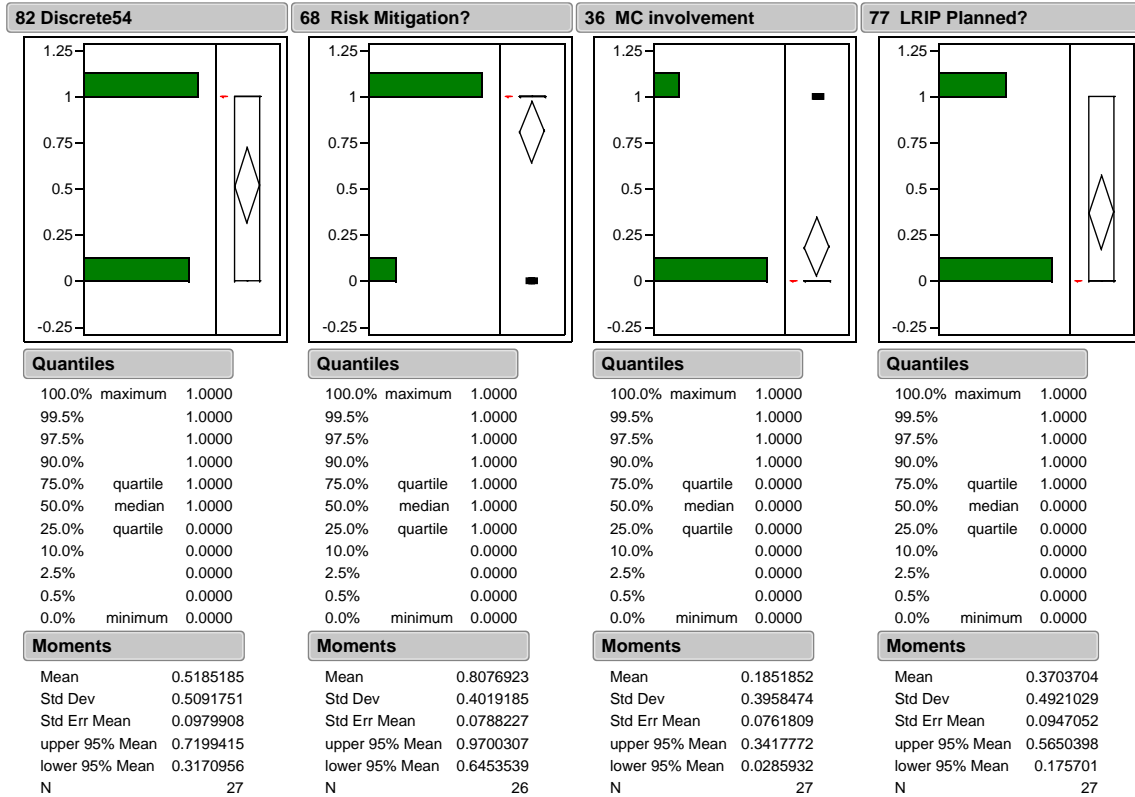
82 Discrete54

1.25
1
0.75
0.5
0.25
0
-0.25

Quantiles

| | | |
|---|---|---|
| 100.0% | maximum | 1.0000 |
| 99.5% | | 1.0000 |
| 97.5% | | 1.0000 |
| 90.0% | | 1.0000 |
| 75.0% | quartile | 1.0000 |
| 50.0% | median | 1.0000 |
| 25.0% | quartile | 0.0000 |
| 10.0% | | 0.0000 |
| 2.5% | | 0.0000 |
| 0.5% | | 0.0000 |
| 0.0% | minimum | 0.0000 |

Moments

| | |
|---|---|
| Mean | 0.5185185 |
| Std Dev | 0.5091751 |
| Std Err Mean | 0.0979908 |
| upper 95% Mean | 0.7199415 |
| lower 95% Mean | 0.3170956 |
| N | 27 |

68 Risk Mitigation?

1.25
1
0.75
0.5
0.25
0
-0.25

Quantiles

| | | |
|---|---|---|
| 100.0% | maximum | 1.0000 |
| 99.5% | | 1.0000 |
| 97.5% | | 1.0000 |
| 90.0% | | 1.0000 |
| 75.0% | quartile | 1.0000 |
| 50.0% | median | 1.0000 |
| 25.0% | quartile | 1.0000 |
| 10.0% | | 0.0000 |
| 2.5% | | 0.0000 |
| 0.5% | | 0.0000 |
| 0.0% | minimum | 0.0000 |

Moments

| | |
|---|---|
| Mean | 0.8076923 |
| Std Dev | 0.4019185 |
| Std Err Mean | 0.0788227 |
| upper 95% Mean | 0.9700307 |
| lower 95% Mean | 0.6453539 |
| N | 26 |

36 MC involvement

1.25
1
0.75
0.5
0.25
0
-0.25

Quantiles

| | | |
|---|---|---|
| 100.0% | maximum | 1.0000 |
| 99.5% | | 1.0000 |
| 97.5% | | 1.0000 |
| 90.0% | | 1.0000 |
| 75.0% | quartile | 0.0000 |
| 50.0% | median | 0.0000 |
| 25.0% | quartile | 0.0000 |
| 10.0% | | 0.0000 |
| 2.5% | | 0.0000 |
| 0.5% | | 0.0000 |
| 0.0% | minimum | 0.0000 |

Moments

| | |
|---|---|
| Mean | 0.1851852 |
| Std Dev | 0.3958474 |
| Std Err Mean | 0.0761809 |
| upper 95% Mean | 0.3417772 |
| lower 95% Mean | 0.0285932 |
| N | 27 |

77 LRIP Planned?

1.25
1
0.75
0.5
0.25
0
-0.25

Quantiles

| | | |
|---|---|---|
| 100.0% | maximum | 1.0000 |
| 99.5% | | 1.0000 |
| 97.5% | | 1.0000 |
| 90.0% | | 1.0000 |
| 75.0% | quartile | 1.0000 |
| 50.0% | median | 0.0000 |
| 25.0% | quartile | 0.0000 |
| 10.0% | | 0.0000 |
| 2.5% | | 0.0000 |
| 0.5% | | 0.0000 |
| 0.0% | minimum | 0.0000 |

Moments

| | |
|---|---|
| Mean | 0.3703704 |
| Std Dev | 0.4921029 |
| Std Err Mean | 0.0947052 |
| upper 95% Mean | 0.5650398 |
| lower 95% Mean | 0.175701 |
| N | 27 |